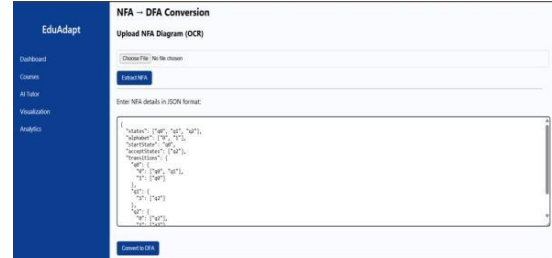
EduAdapt

Dashboard

Courses

AI Tutor

Visualization

Analytics

NFA → DFA Conversion

Upload NFA Diagram (OCR)

Choose File No file chosen

Extract NFA

Enter NFA details in JSON format:

{
"states": ["q0", "q1", "q2"],
"alphabet": ["0", "1"],
"startState": "q0",
"acceptStates": ["q2"],
"transitions": {
"q0": {
"0": ["q0", "q1"],
"1": ["q0"]
},
"q1": {
"1": ["q2"]
},
"q2": {
"0": ["q2"],
"1": ["q2"]

Convert to DFA